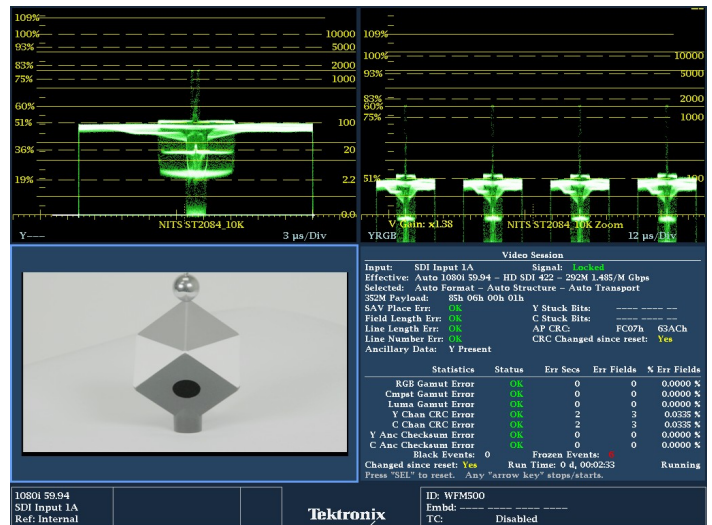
109%
100%
93%
83%
75%
60%
51%
36%
19%
10000
5000
2000
1000
100
20
2.2
0.0
NITS ST2084_10K
Y---
3 µs/Div

109%
100%
93%
83%
75%
51%
10000
5000
2000
1000
100
V Gain: x1.38
NITS ST2084_10K Zoom
YRGB
12 µs/Div

Video Session
Input: SDI Input 1A Signal: Locked
Effective: Auto 1080i 59.94 – HD SDI 422 – 292M 1.485/M Gbps
Selected: Auto Format – Auto Structure – Auto Transport
352M Payload: 85h 06h 00h 01h
SAV Place Err: OK Y Stuck Bits: ---- ---- --
Field Length Err: OK C Stuck Bits: ---- ---- --
Line Length Err: OK AP CRC: FC07h 63ACh
Line Number Err: OK CRC Changed since reset: Yes
Ancillary Data: Y Present

| Statistics | Status | Err Secs | Err Fields | % Err Fields |
|---|---|---|---|---|
| RGB Gamut Error | OK | 0 | 0 | 0.0000 % |
| Cmpst Gamut Error | OK | 0 | 0 | 0.0000 % |
| Luma Gamut Error | OK | 0 | 0 | 0.0000 % |
| Y Chan CRC Error | OK | 2 | 3 | 0.0335 % |
| C Chan CRC Error | OK | 2 | 3 | 0.0335 % |
| Y Anc Checksum Error | OK | 0 | 0 | 0.0000 % |
| C Anc Checksum Error | OK | 0 | 0 | 0.0000 % |

Black Events: 0 Frozen Events: 0
Changed since reset: Yes Run Time: 0 d, 00:02:33 Running
Press "SEL" to reset. Any "arrow key" stops/starts.

1080i 59.94
SDI Input 1A
Ref: Internal
Tektronix
ID: WFM500
Embd: ---- ---- ---- ----
TC: Disabled